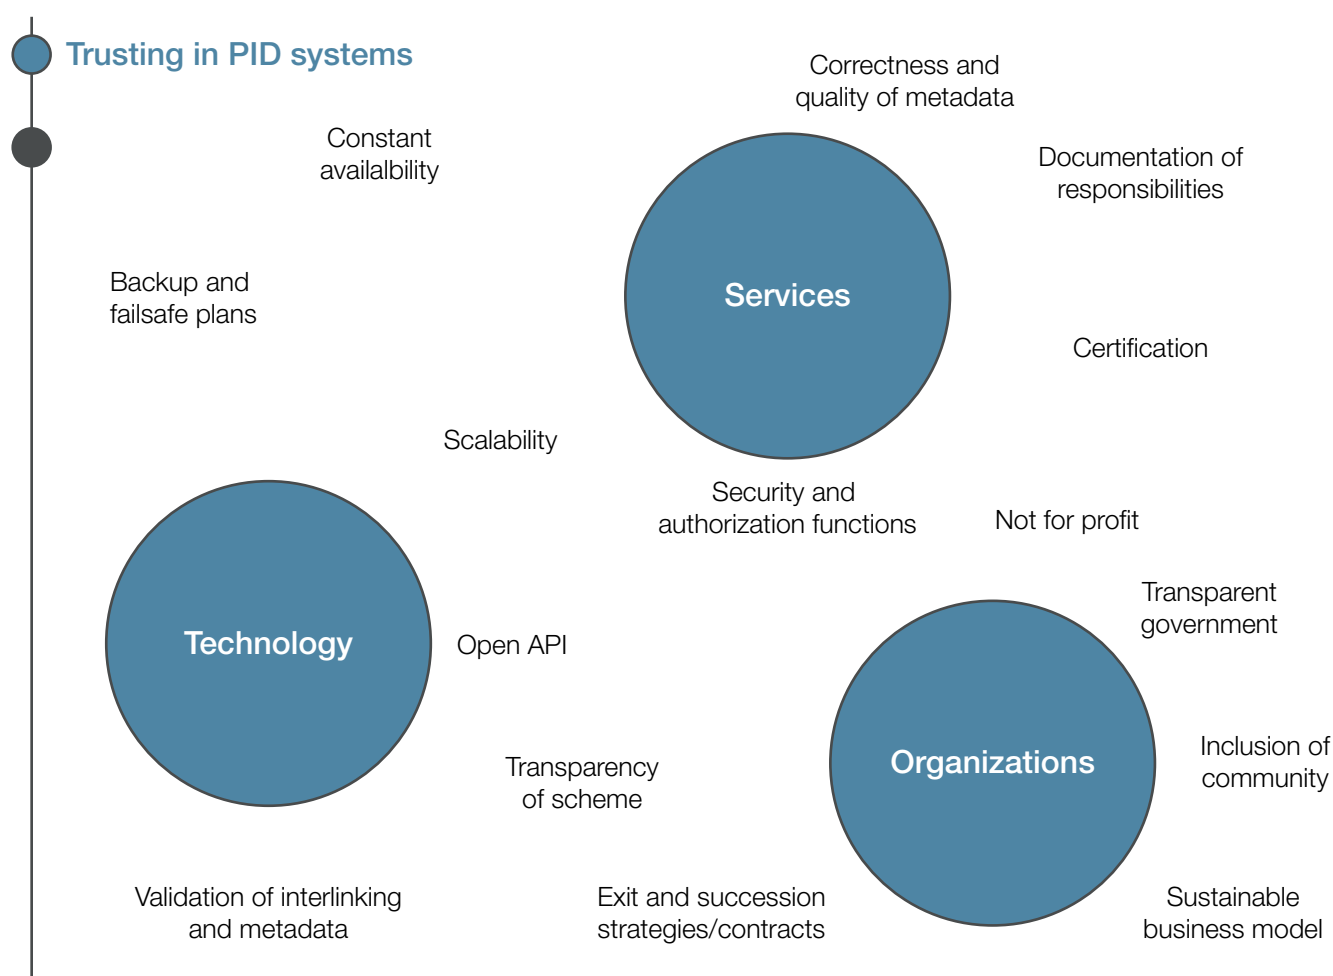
Trusting in PID systems

Correctness and quality of metadata

Constant availalbility

Documentation of responsibilities

Backup and failsafe plans

Services

Certification

Scalability

Security and authorization functions

Not for profit

Transparent government

Technology

Open API

Organizations

Inclusion of community

Transparency of scheme

Validation of interlinking and metadata

Exit and succession strategies/contracts

Sustainable business model